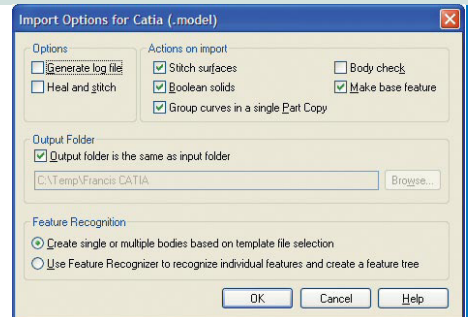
Import Options for Catia (.model)

Options
Generate log file
Heal and stitch

Actions on import
Stitch surfaces
Boolean solids
Group curves in a single Part Copy
Body check
Make base feature

Output Folder
Output folder is the same as input folder
C:\Temp\Francis CATIA
Browse...

Feature Recognition
Create single or multiple bodies based on template file selection
Use Feature Recognizer to recognize individual features and create a feature tree

OK
Cancel
Help